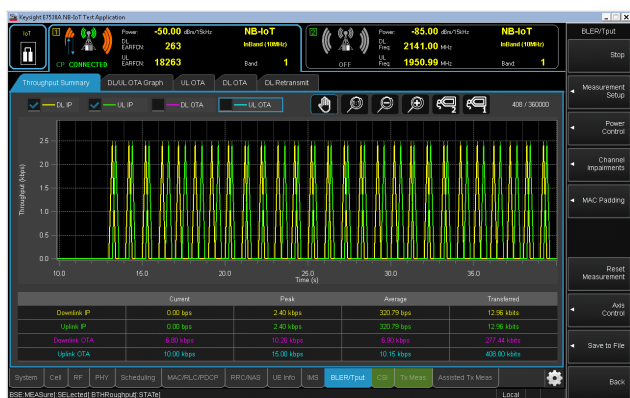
Keysight E7515A NB-IoT Test Application

IoT

1

CP CONNECTED

Power: -50.00 dBm/15kHz
DL EARFCN: 263
UL EARFCN: 18263

NB-IoT
InBand (10MHz)
Band 1

2

OFF

Power: -85.00 dBm/15kHz
DL Freq: 2141.00 MHz
UL Freq: 1950.99 MHz

NB-IoT
InBand (10MHz)
Band 1

BLER/Tput

Stop

Measurement Setup

Power Control

Channel Impairments

MAC Padding

Reset Measurement

Axis Control

Save to File

Back

Throughput Summary | DL/UL OTA Graph | UL OTA | DL OTA | DL Retransmit

DL IP | UL IP | DL OTA | UL OTA

408 / 360000

Throughput (kbps)

2.5
2.0
1.5
1.0
0.5
0.0

10.0 15.0 20.0 25.0 30.0 35.0
Time (s)

| | Current | Peak | Average | Transferred |
|---|---|---|---|---|
| Downlink IP | 0.00 bps | 2.40 kbps | 320.79 bps | 12.96 kbits |
| Uplink IP | 0.00 bps | 2.40 kbps | 320.79 bps | 12.96 kbits |
| Downlink OTA | 6.80 kbps | 10.20 kbps | 6.90 kbps | 277.44 kbits |
| Uplink OTA | 10.00 kbps | 15.00 kbps | 10.15 kbps | 408.00 kbits |

System | Cell | RF | PHY | Scheduling | MAC/RLC/PDCP | RRC/NAS | UE Info | IMS | BLER/Tput | CSI | Tx Meas | Assisted Tx Meas

BSE:MEASure[:SELected]:BTHRoughput[:STATe]

Local